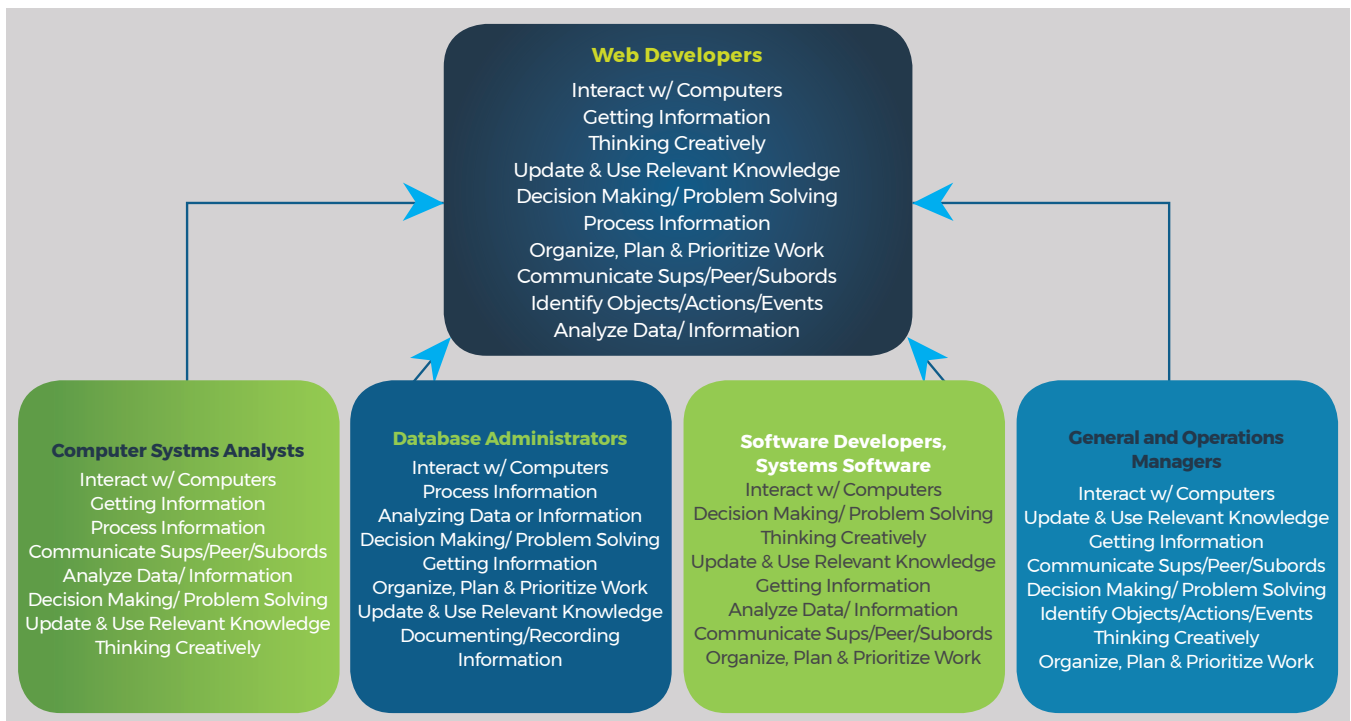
Web Developers
Interact w/ Computers
Getting Information
Thinking Creatively
Update & Use Relevant Knowledge
Decision Making/ Problem Solving
Process Information
Organize, Plan & Prioritize Work
Communicate Sups/Peer/Subords
Identify Objects/Actions/Events
Analyze Data/ Information

Computer Systms Analysts
Interact w/ Computers
Getting Information
Process Information
Communicate Sups/Peer/Subords
Analyze Data/ Information
Decision Making/ Problem Solving
Update & Use Relevant Knowledge
Thinking Creatively

Database Administrators
Interact w/ Computers
Process Information
Analyzing Data or Information
Decision Making/ Problem Solving
Getting Information
Organize, Plan & Prioritize Work
Update & Use Relevant Knowledge
Documenting/Recording Information

Software Developers, Systems Software
Interact w/ Computers
Decision Making/ Problem Solving
Thinking Creatively
Update & Use Relevant Knowledge
Getting Information
Analyze Data/ Information
Communicate Sups/Peer/Subords
Organize, Plan & Prioritize Work

General and Operations Managers
Interact w/ Computers
Update & Use Relevant Knowledge
Getting Information
Communicate Sups/Peer/Subords
Decision Making/ Problem Solving
Identify Objects/Actions/Events
Thinking Creatively
Organize, Plan & Prioritize Work